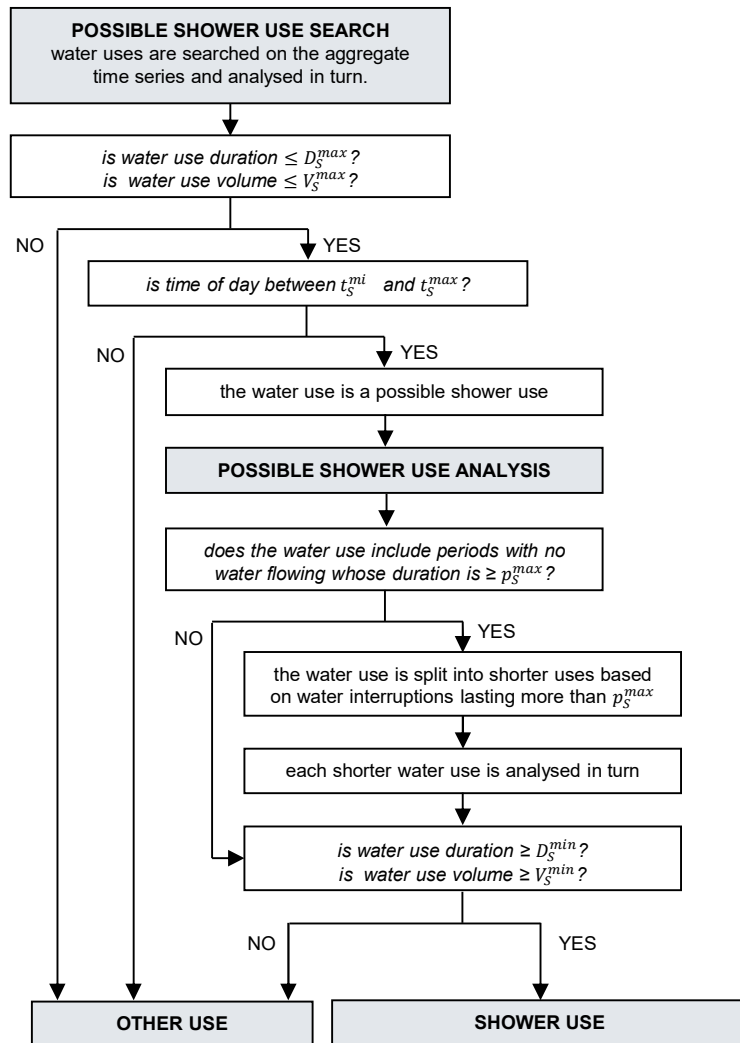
**POSSIBLE SHOWER USE SEARCH**
water uses are searched on the aggregate time series and analysed in turn.

*is water use duration ≤ $D_S^{max}$?*
*is water use volume ≤ $V_S^{max}$?*

NO

YES

*is time of day between $t_S^{mi}$ and $t_S^{max}$?*

NO

YES

the water use is a possible shower use

**POSSIBLE SHOWER USE ANALYSIS**

*does the water use include periods with no water flowing whose duration is ≥ $p_S^{max}$?*

NO

YES

the water use is split into shorter uses based on water interruptions lasting more than $p_S^{max}$

each shorter water use is analysed in turn

*is water use duration ≥ $D_S^{min}$?*
*is water use volume ≥ $V_S^{min}$?*

NO

YES

**OTHER USE**

**SHOWER USE**